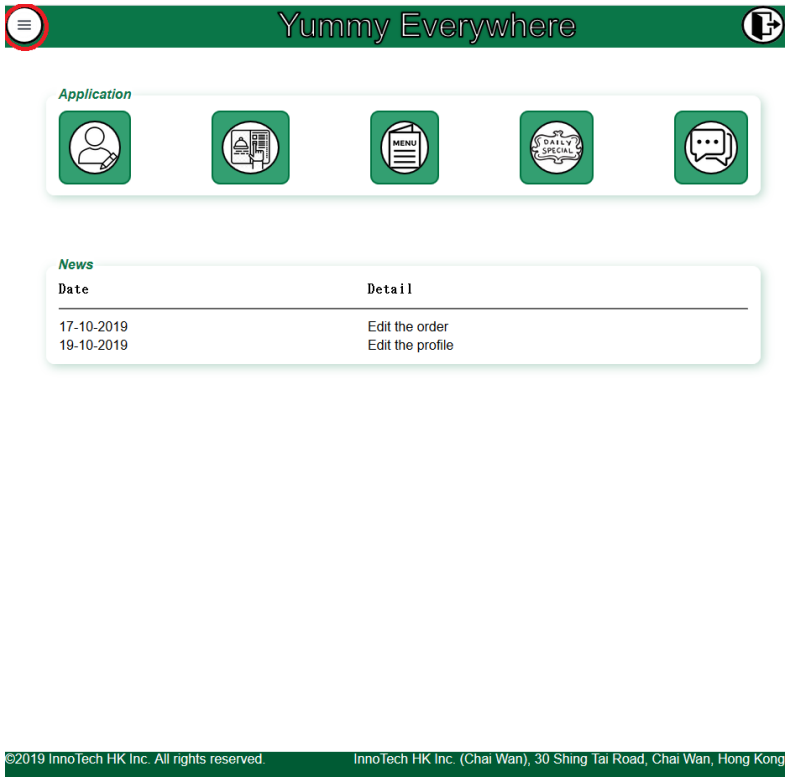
Yummy Everywhere

Application

MENU

DAILY SPECIAL

News

| Date | Detail |
|---|---|
| 17-10-2019 | Edit the order |
| 19-10-2019 | Edit the profile |

©2019 InnoTech HK Inc. All rights reserved.

InnoTech HK Inc. (Chai Wan), 30 Shing Tai Road, Chai Wan, Hong Kong